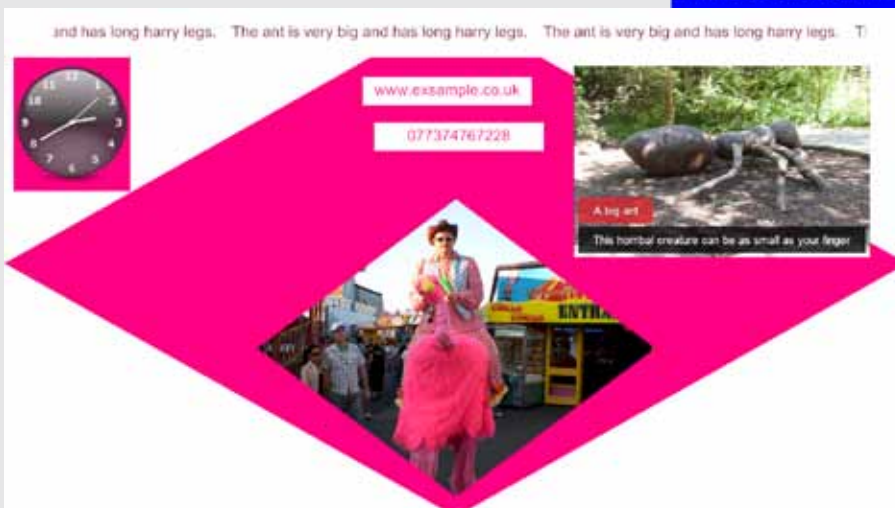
and has long harry legs. The ant is very big and has long harry legs. The ant is very big and has long harry legs. T

12 1 2 3 4 5 6 7 8 9 10 11

www.exsample.co.uk

07737476722​8

A big ant

This horrbal creature can be as small as your finger

ENTRA